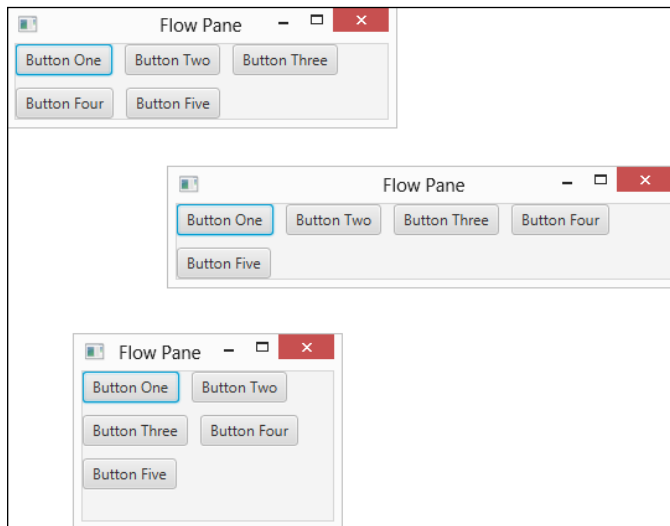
Flow Pane

Button One Button Two Button Three

Button Four Button Five

Flow Pane

Button One Button Two Button Three Button Four

Button Five

Flow Pane

Button One Button Two

Button Three Button Four

Button Five